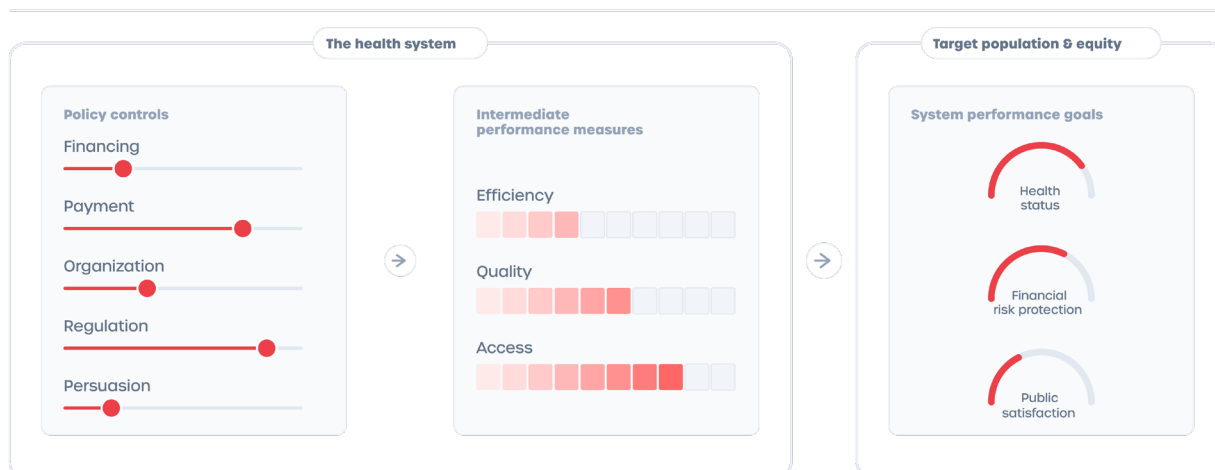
The health system

Target population & equity

Policy controls

Financing

Payment

Organization

Regulation

Persuasion

Intermediate performance measures

Efficiency

Quality

Access

System performance goals

Health status

Financial risk protection

Public satisfaction